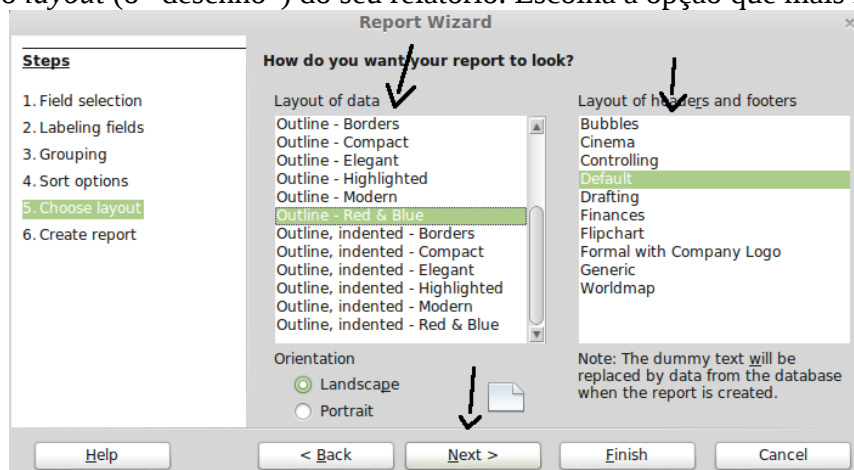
o layout (o "desenho") do seu relatório. Escolha a opção que mais

Report Wizard

Steps

1. Field selection
2. Labeling fields
3. Grouping
4. Sort options
5. Choose layout
6. Create report

How do you want your report to look?

Layout of data

Outline - Borders
Outline - Compact
Outline - Elegant
Outline - Highlighted
Outline - Modern
Outline - Red & Blue
Outline, indented - Borders
Outline, indented - Compact
Outline, indented - Elegant
Outline, indented - Highlighted
Outline, indented - Modern
Outline, indented - Red & Blue

Layout of headers and footers

Bubbles
Cinema
Controlling
Default
Drafting
Finances
Flipchart
Formal with Company Logo
Generic
Worldmap

Orientation

Landscape
Portrait

Note: The dummy text will be replaced by data from the database when the report is created.

Help
< Back
Next >
Finish
Cancel